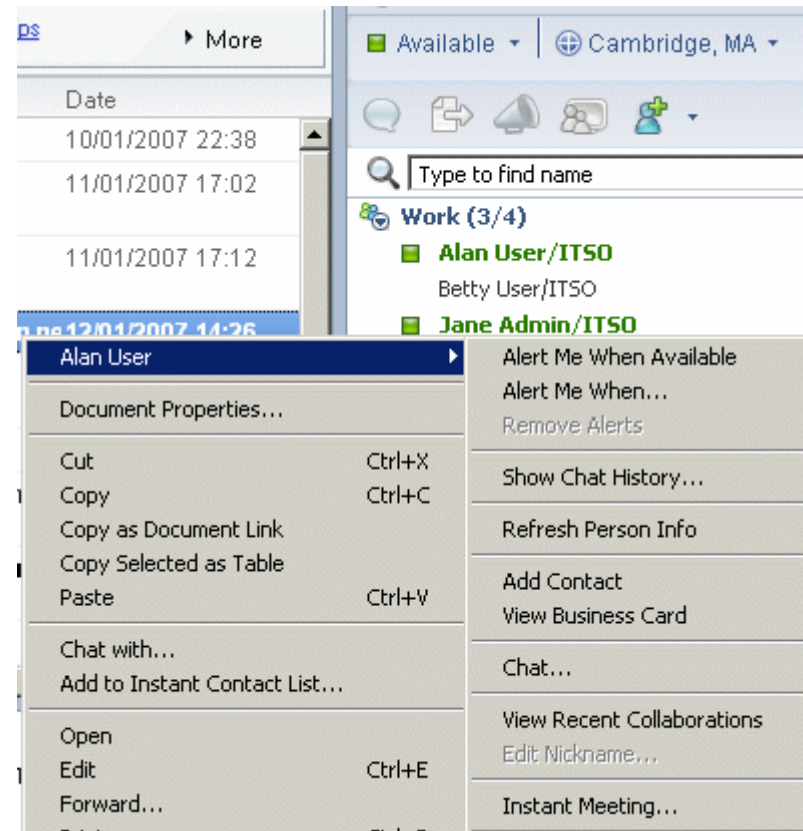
ps

More

Date

10/01/2007 22:38

11/01/2007 17:02

11/01/2007 17:12

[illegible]12/01/2007 14:26

Available

Cambridge, MA

Type to find name

Work (3/4)

Alan User/ITSO

Betty User/ITSO

Jane Admin/ITSO

Alan User

Document Properties...

| | |
|---|---|
| Cut | Ctrl+X |
| Copy | Ctrl+C |
| Copy as Document Link | |
| Copy Selected as Table | |
| Paste | Ctrl+V |

Chat with...

Add to Instant Contact List...

| | |
|---|---|
| Open | |
| Edit | Ctrl+E |
| Forward... | |

Alert Me When Available

Alert Me When...

Remove Alerts

Show Chat History...

Refresh Person Info

Add Contact

View Business Card

Chat...

View Recent Collaborations

Edit Nickname...

Instant Meeting...